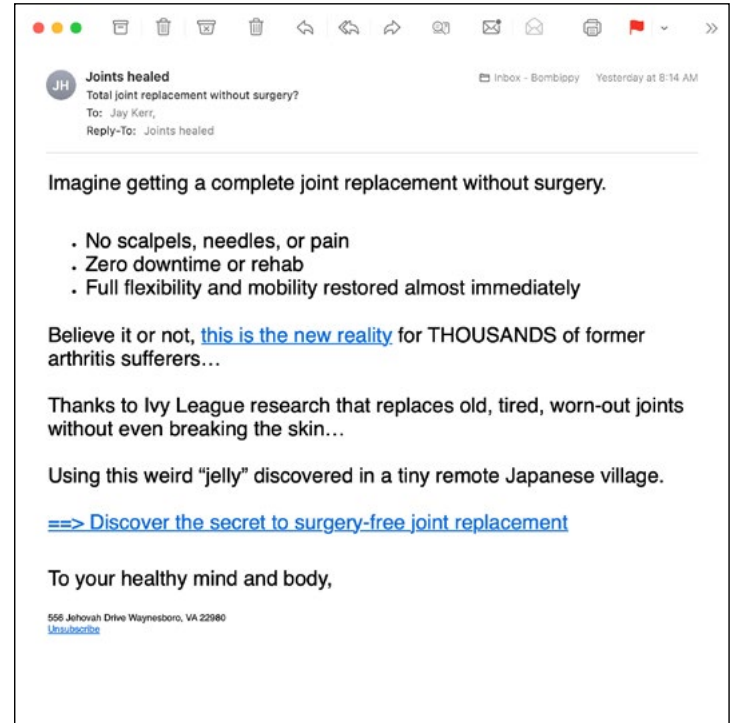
JH

Joints healed
Total joint replacement without surgery?
To: Jay Kerr,
Reply-To: Joints healed

Inbox - Bombippy Yesterday at 8:14 AM

Imagine getting a complete joint replacement without surgery.

- No scalpels, needles, or pain
- Zero downtime or rehab
- Full flexibility and mobility restored almost immediately

Believe it or not, this is the new reality for THOUSANDS of former arthritis sufferers…

Thanks to Ivy League research that replaces old, tired, worn-out joints without even breaking the skin…

Using this weird "jelly" discovered in a tiny remote Japanese village.

==> Discover the secret to surgery-free joint replacement

To your healthy mind and body,

556 Jehovah Drive Waynesboro, VA 22980
Unsubscribe